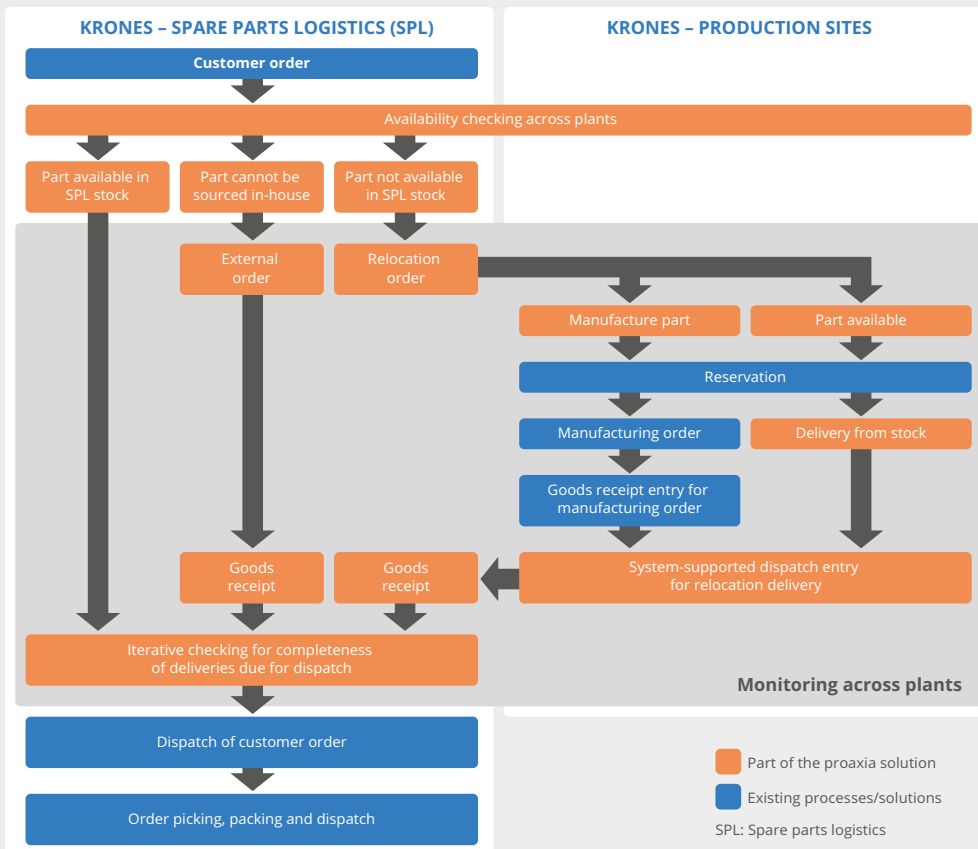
KRONES – SPARE PARTS LOGISTICS (SPL)

KRONES – PRODUCTION SITES

Customer order

Availability checking across plants

Part available in SPL stock

Part cannot be sourced in-house

Part not available in SPL stock

External order

Relocation order

Manufacture part

Part available

Reservation

Manufacturing order

Delivery from stock

Goods receipt entry for manufacturing order

Goods receipt

Goods receipt

System-supported dispatch entry for relocation delivery

Iterative checking for completeness of deliveries due for dispatch

Monitoring across plants

Dispatch of customer order

Order picking, packing and dispatch

Part of the proaxia solution

Existing processes/solutions

SPL: Spare parts logistics